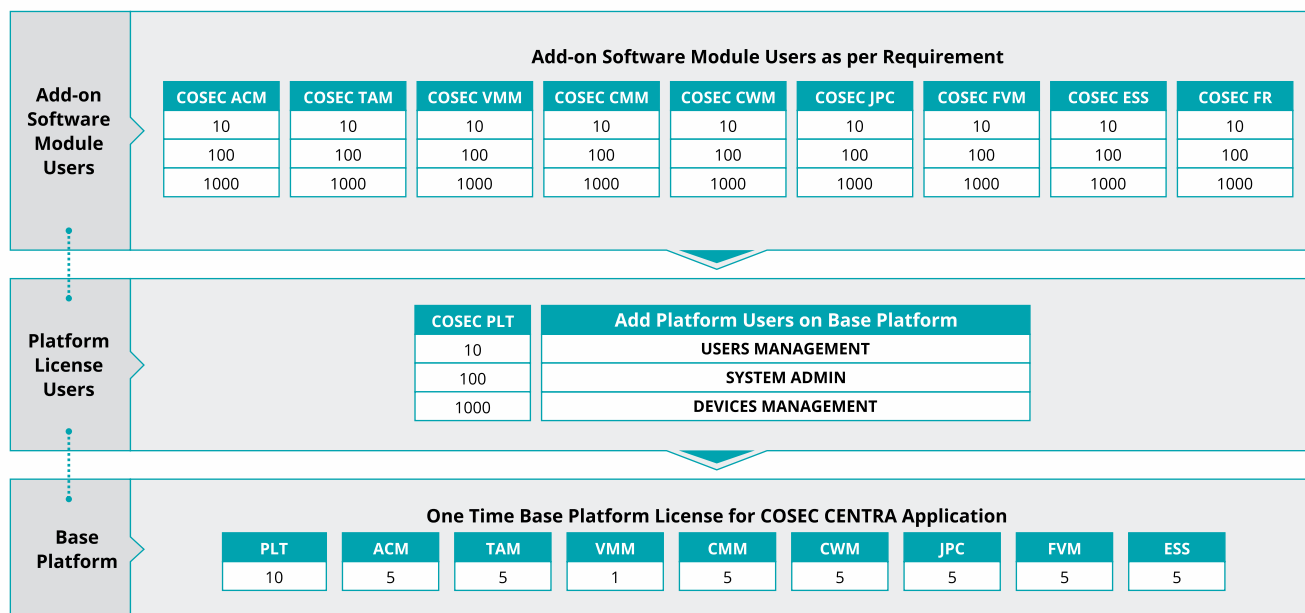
Add-on Software Module Users

Add-on Software Module Users as per Requirement

| COSEC ACM | COSEC TAM | COSEC VMM | COSEC CMM | COSEC CWM | COSEC JPC | COSEC FVM | COSEC ESS | COSEC FR |
|---|---|---|---|---|---|---|---|---|
| 10 | 10 | 10 | 10 | 10 | 10 | 10 | 10 | 10 |
| 100 | 100 | 100 | 100 | 100 | 100 | 100 | 100 | 100 |
| 1000 | 1000 | 1000 | 1000 | 1000 | 1000 | 1000 | 1000 | 1000 |

Platform License Users

| COSEC PLT |
|---|
| 10 |
| 100 |
| 1000 |

| Add Platform Users on Base Platform |
|---|
| USERS MANAGEMENT |
| SYSTEM ADMIN |
| DEVICES MANAGEMENT |

Base Platform

One Time Base Platform License for COSEC CENTRA Application

| PLT | ACM | TAM | VMM | CMM | CWM | JPC | FVM | ESS |
|---|---|---|---|---|---|---|---|---|
| 10 | 5 | 5 | 1 | 5 | 5 | 5 | 5 | 5 |